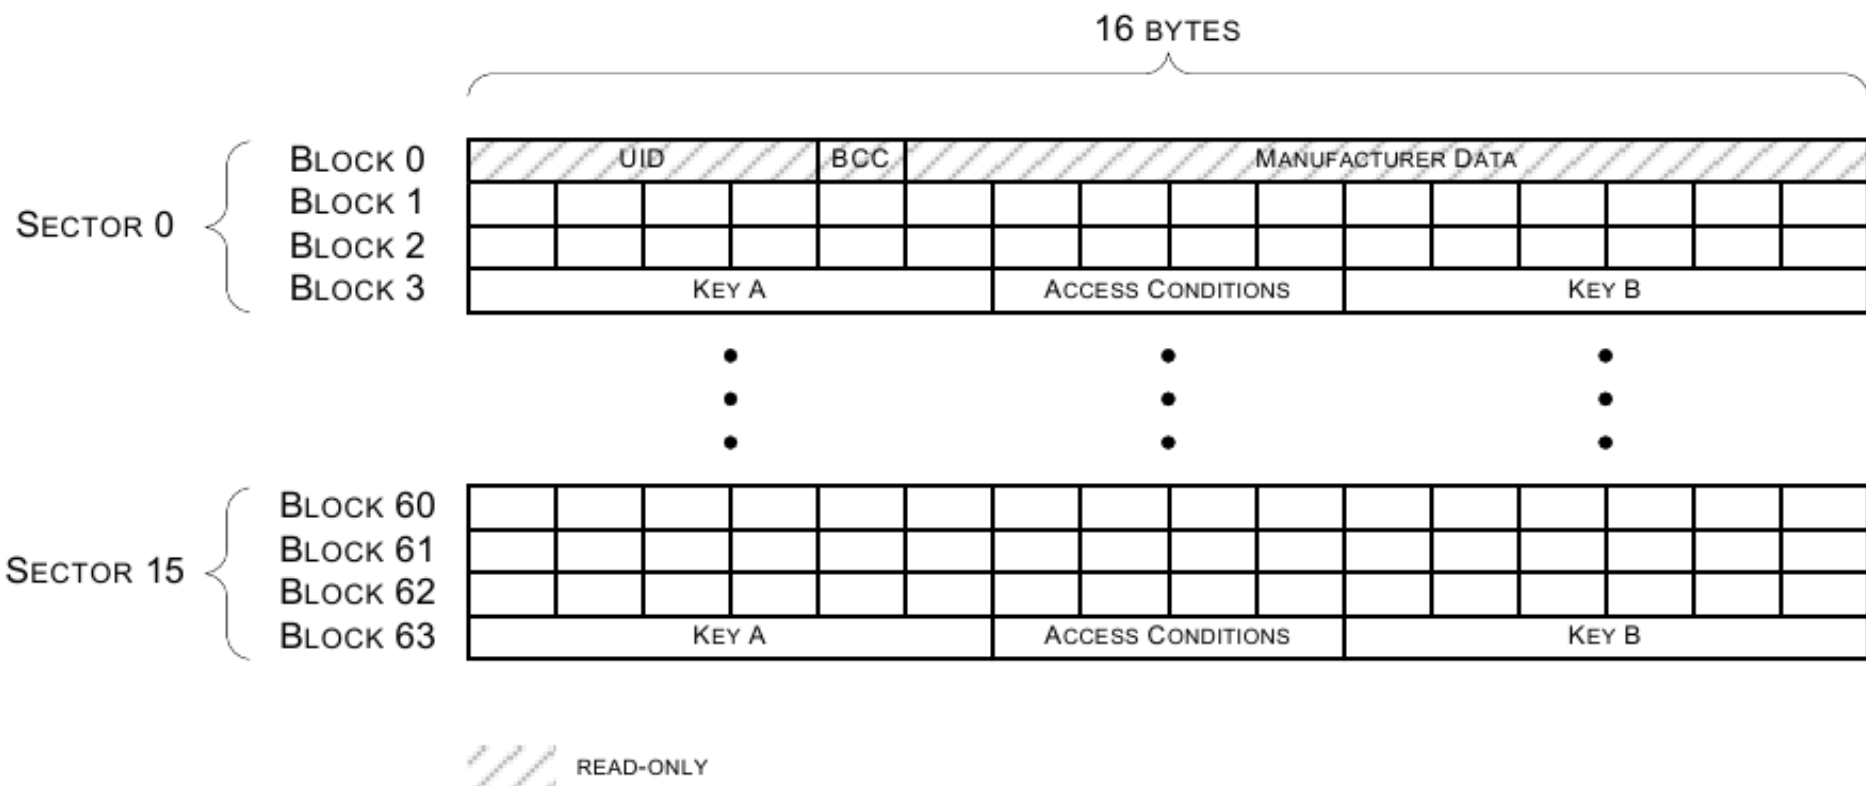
16 BYTES

SECTOR 0

| BLOCK 0 | UID | BCC | MANUFACTURER DATA |
|---|---|---|---|
| BLOCK 1 | | | |
| BLOCK 2 | | | |
| BLOCK 3 | KEY A | ACCESS CONDITIONS | KEY B |

SECTOR 15

| BLOCK 60 | | | |
|---|---|---|---|
| BLOCK 61 | | | |
| BLOCK 62 | | | |
| BLOCK 63 | KEY A | ACCESS CONDITIONS | KEY B |

READ-ONLY